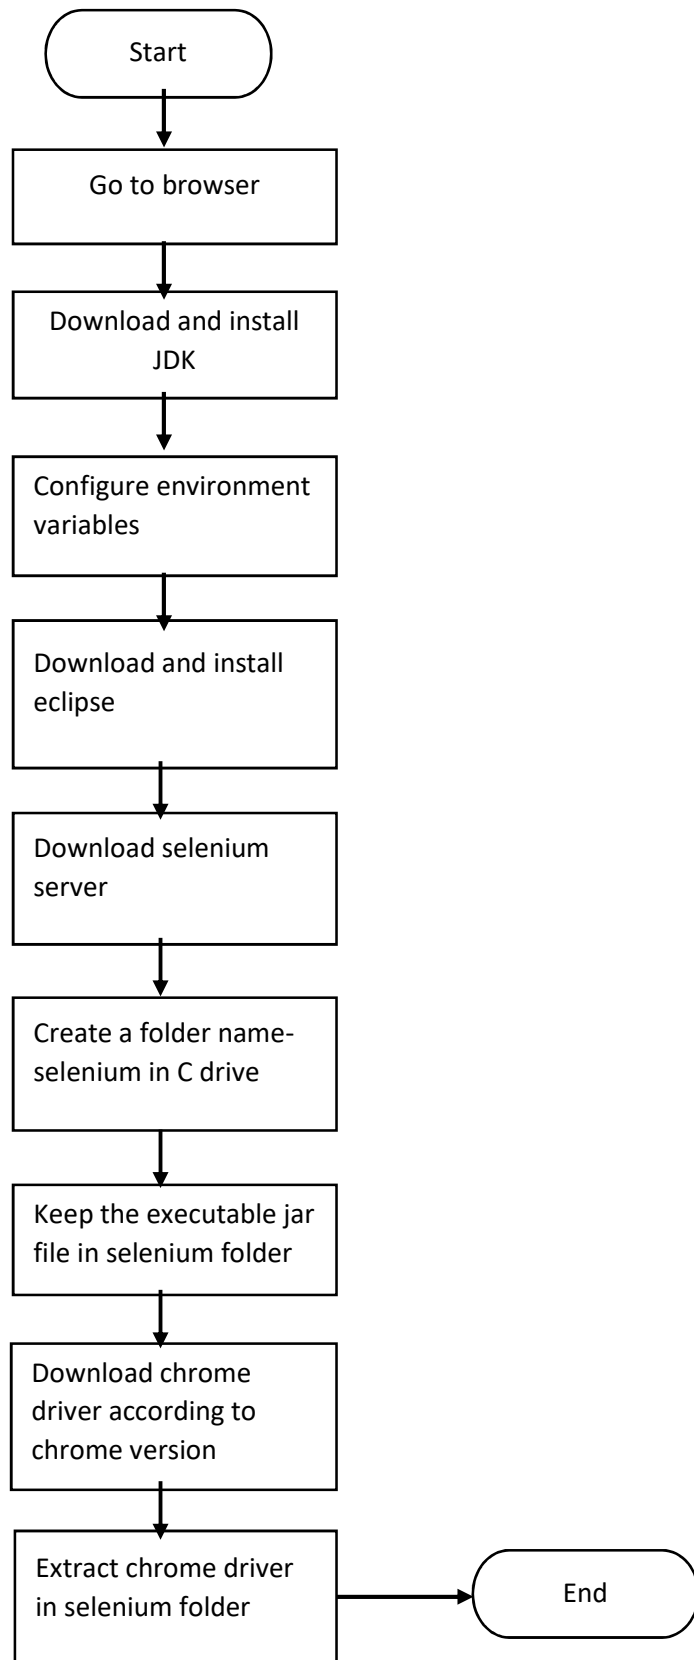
Start

Go to browser

Download and install JDK

Configure environment variables

Download and install eclipse

Download selenium server

Create a folder name-selenium in C drive

Keep the executable jar file in selenium folder

Download chrome driver according to chrome version

Extract chrome driver in selenium folder

End